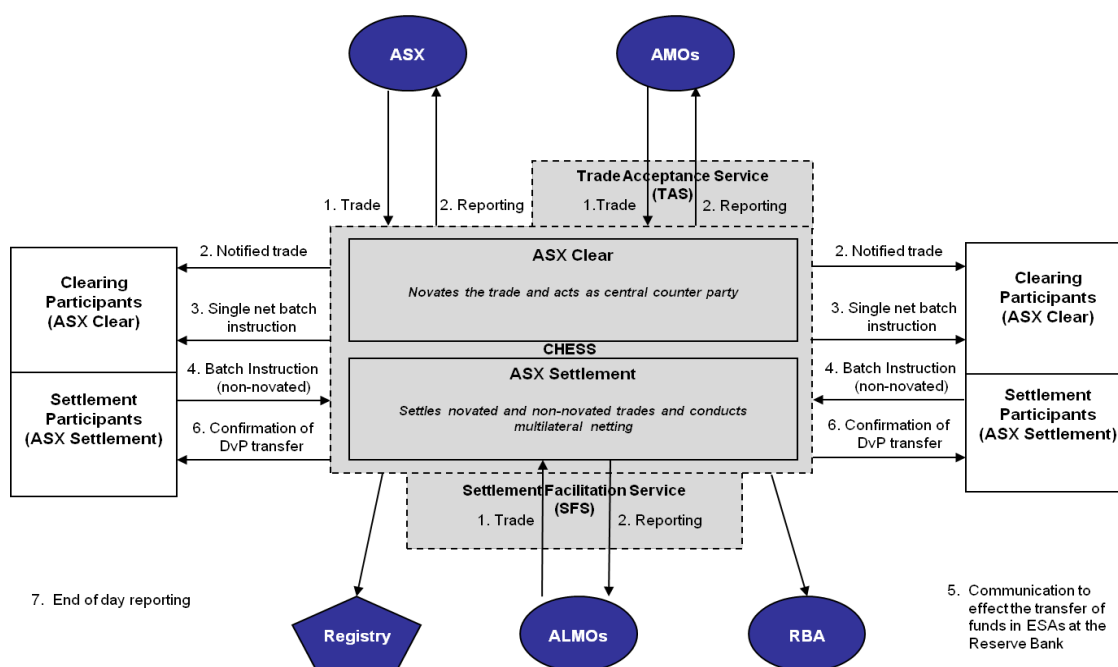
ASX

AMOs

Trade Acceptance Service (TAS)

1. Trade

2. Reporting

1.Trade

2. Reporting

2. Notified trade

Clearing Participants (ASX Clear)

3. Single net batch instruction

Settlement Participants (ASX Settlement)

4. Batch Instruction (non-novated)

6. Confirmation of DvP transfer

ASX Clear

Novates the trade and acts as central counter party

CHESS

ASX Settlement

Settles novated and non-novated trades and conducts multilateral netting

2. Notified trade

Clearing Participants (ASX Clear)

3. Single net batch instruction

4. Batch Instruction (non-novated)

Settlement Participants (ASX Settlement)

6. Confirmation of DvP transfer

Settlement Facilitation Service (SFS)

1. Trade

2. Reporting

7. End of day reporting

5. Communication to effect the transfer of funds in ESAs at the Reserve Bank

Registry

ALMOs

RBA